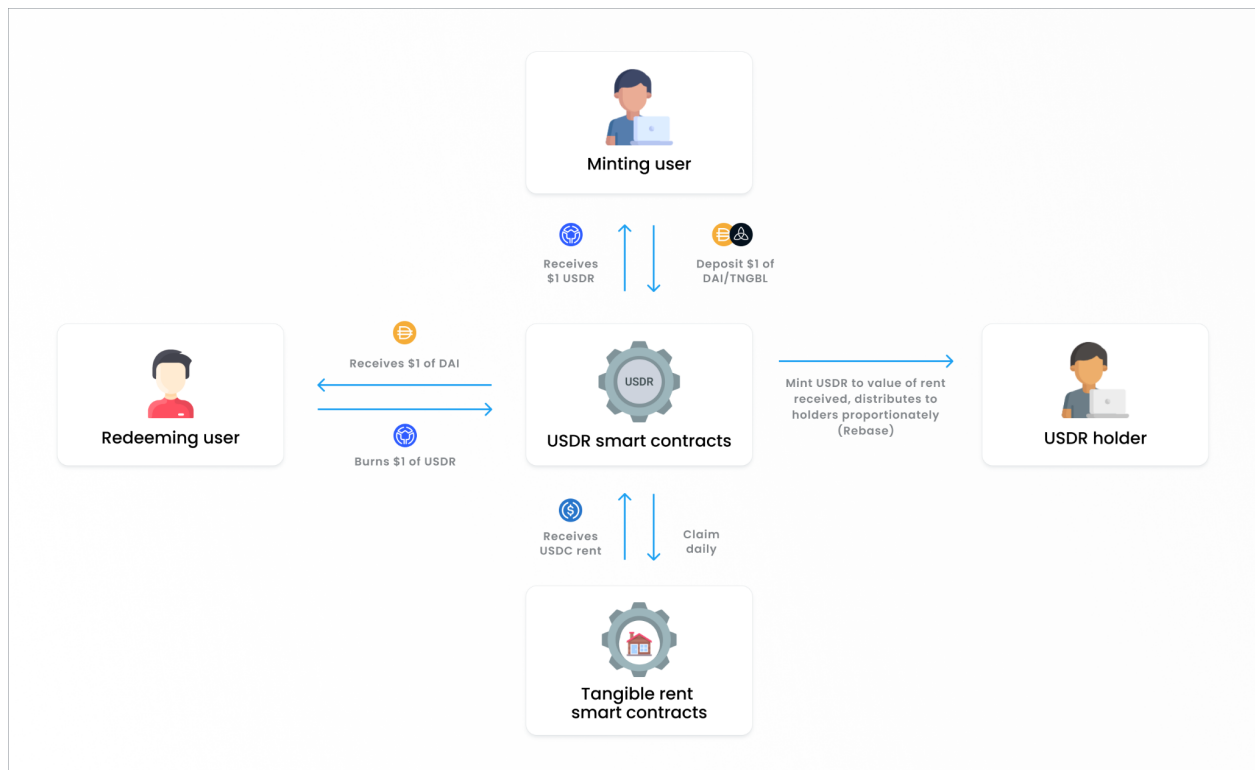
Minting user

Receives $1 USDR

Deposit $1 of DAI/TNGBL

Receives $1 of DAI

Redeeming user

Burns $1 of USDR

USDR

USDR smart contracts

Mint USDR to value of rent received, distributes to holders proportionately (Rebase)

USDR holder

Receives USDC rent

Claim daily

Tangible rent smart contracts